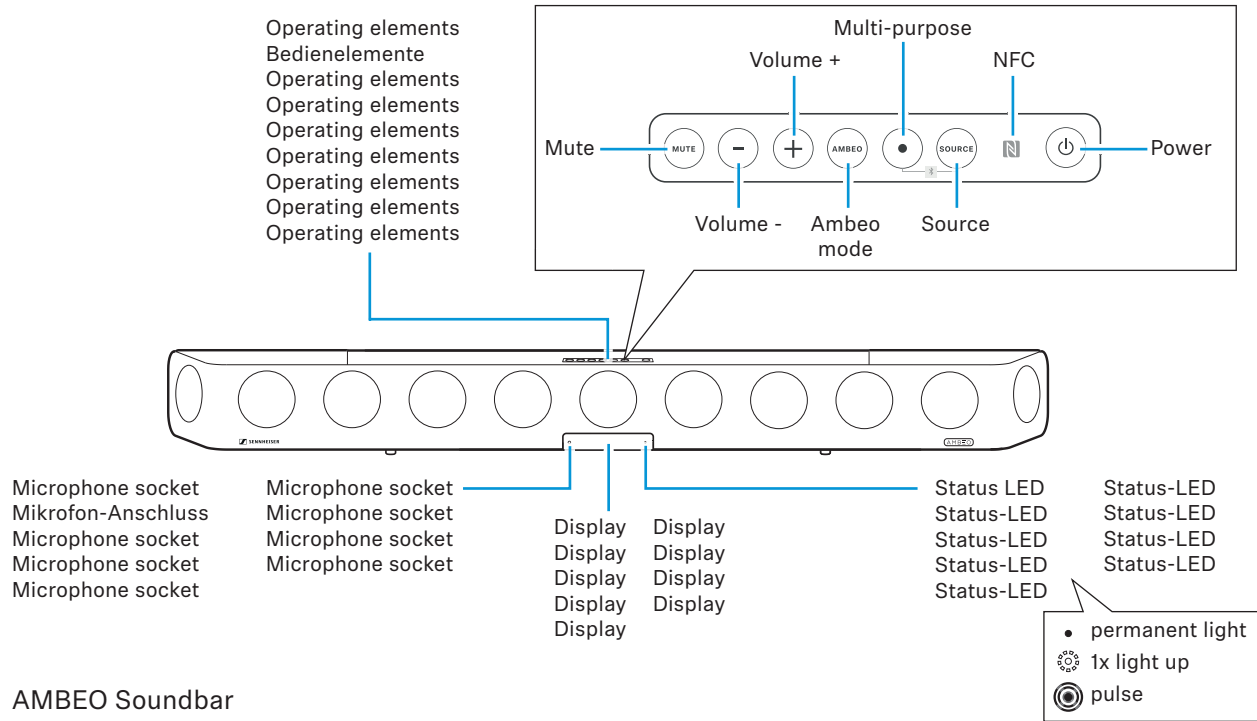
Operating elements
Bedienelemente
Operating elements
Operating elements
Operating elements
Operating elements
Operating elements
Operating elements
Operating elements

Multi-purpose
Volume +
NFC
Mute
MUTE
AMBEO
SOURCE
Power
Volume -
Ambeo mode
Source

SENNHEISER
AMBEO

Microphone socket
Mikrofon-Anschluss
Microphone socket
Microphone socket
Microphone socket

Microphone socket
Microphone socket
Microphone socket
Microphone socket

Display
Display
Display
Display
Display

Display
Display
Display
Display

Status LED
Status-LED
Status-LED
Status-LED
Status-LED

Status-LED
Status-LED
Status-LED
Status-LED

permanent light
1x light up
pulse

AMBEO Soundbar